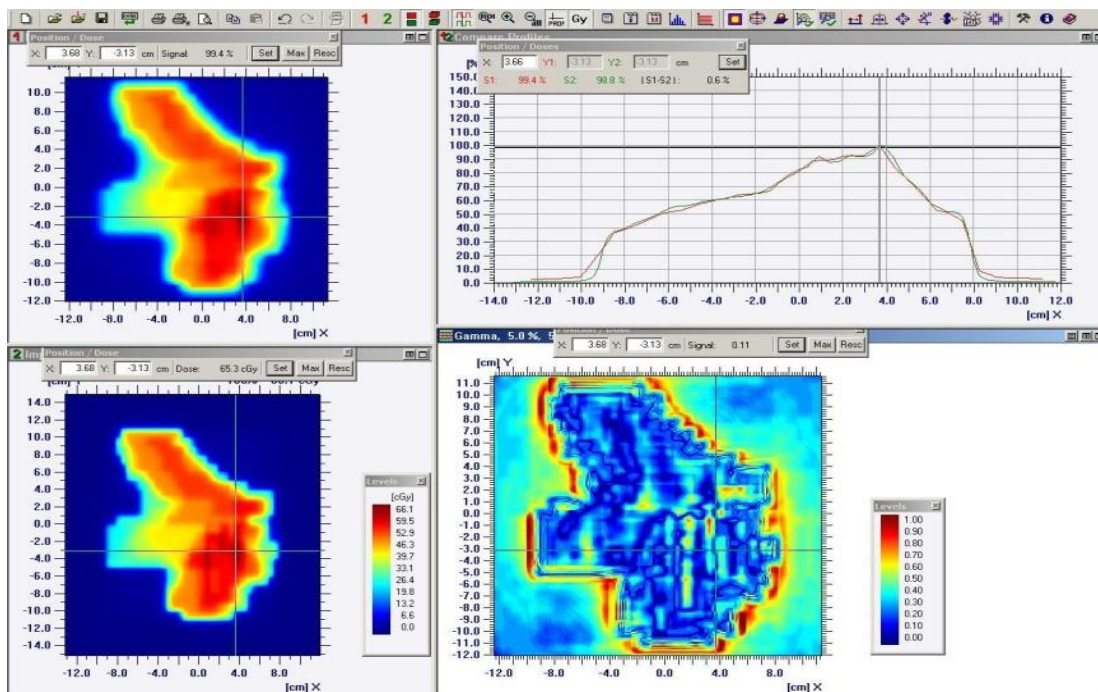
1 2 Gy

1 Position / Dose
X: 3.68 Y: -3.13 cm Signal: 99.4 % Set Max Resc

10.0
8.0
6.0
4.0
2.0
0.0
-2.0
-4.0
-6.0
-8.0
-10.0
-12.0
-12.0 -8.0 -4.0 0.0 4.0 8.0
[cm] X

Compare Profiles
Position / Doses
X: 3.66 Y1: 3.13 Y2: 3.13 cm Set
S1: 99.4 % S2: 98.8 % |S1-S2|: 0.6 %

[%]
150.0
140.0
130.0
120.0
110.0
100.0
90.0
80.0
70.0
60.0
50.0
40.0
30.0
20.0
10.0
0.0
-14.0 -12.0 -10.0 -8.0 -6.0 -4.0 -2.0 0.0 2.0 4.0 6.0 8.0 10.0 12.0
[cm] X

2 Position / Dose
X: 3.68 Y: -3.13 cm Dose: 65.3 cGy Set Max Resc

14.0
12.0
10.0
8.0
6.0
4.0
2.0
0.0
-2.0
-4.0
-6.0
-8.0
-10.0
-12.0
-14.0
-12.0 -8.0 -4.0 0.0 4.0 8.0
[cm] X

Levels
[cGy]
66.1
59.5
52.9
46.3
39.7
33.1
26.4
19.8
13.2
6.6
0.0

Gamma, 5.0 %,
X: 3.68 Y: -3.13 cm Signal: 0.11 Set Max Resc

[cm] Y
11.0
10.0
9.0
8.0
7.0
6.0
5.0
4.0
3.0
2.0
1.0
0.0
-1.0
-2.0
-3.0
-4.0
-5.0
-6.0
-7.0
-8.0
-9.0
-10.0
-11.0
-12.0
-12.0 -8.0 -4.0 0.0 4.0 8.0
[cm] X

Levels
1.00
0.90
0.80
0.70
0.60
0.50
0.40
0.30
0.20
0.10
0.00